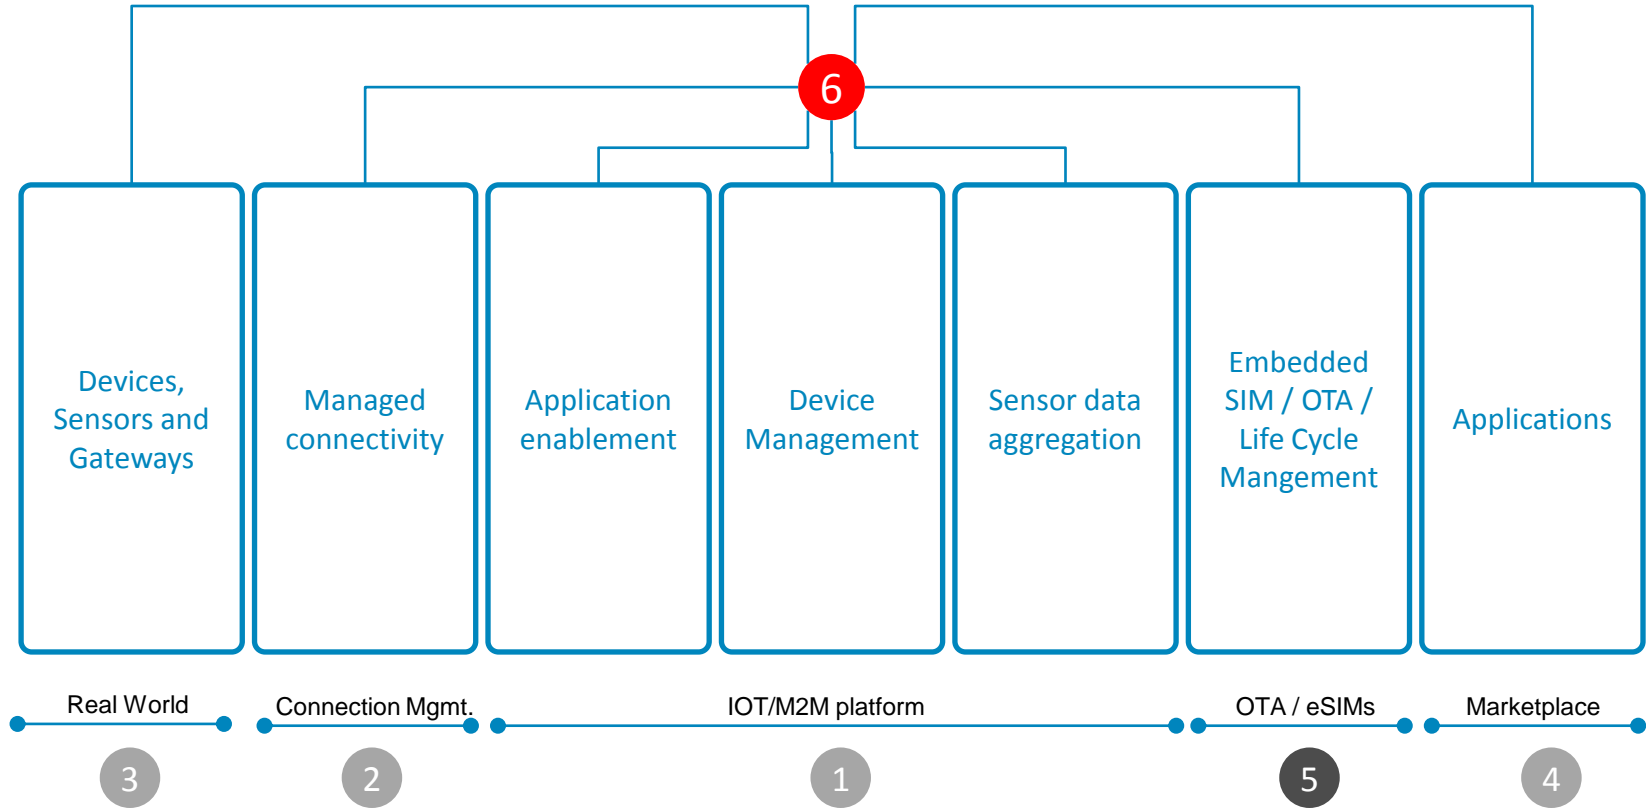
6

Devices, Sensors and Gateways

Managed connectivity

Application enablement

Device Management

Sensor data aggregation

Embedded SIM / OTA / Life Cycle Mangement

Applications

Real World

Connection Mgmt.

IOT/M2M platform

OTA / eSIMs

Marketplace

3

2

1

5

4